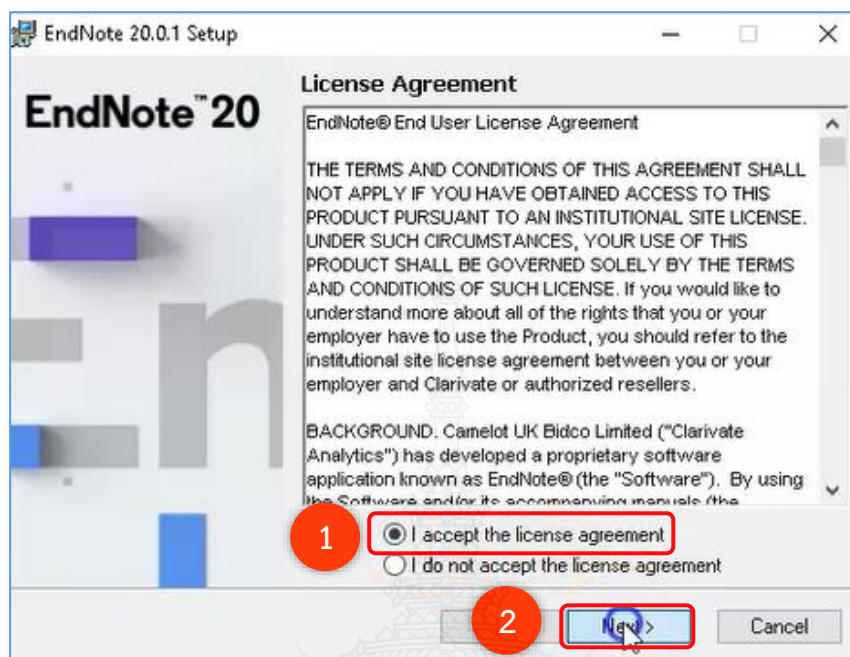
EndNote 20.0.1 Setup

EndNote™ 20

License Agreement

EndNote® End User License Agreement

THE TERMS AND CONDITIONS OF THIS AGREEMENT SHALL NOT APPLY IF YOU HAVE OBTAINED ACCESS TO THIS PRODUCT PURSUANT TO AN INSTITUTIONAL SITE LICENSE. UNDER SUCH CIRCUMSTANCES, YOUR USE OF THIS PRODUCT SHALL BE GOVERNED SOLELY BY THE TERMS AND CONDITIONS OF SUCH LICENSE. If you would like to understand more about all of the rights that you or your employer have to use the Product, you should refer to the institutional site license agreement between you or your employer and Clarivate or authorized resellers.

BACKGROUND. Camelot UK Bidco Limited ("Clarivate Analytics") has developed a proprietary software application known as EndNote® (the "Software"). By using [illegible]

1

I accept the license agreement

I do not accept the license agreement

2

Next >

Cancel